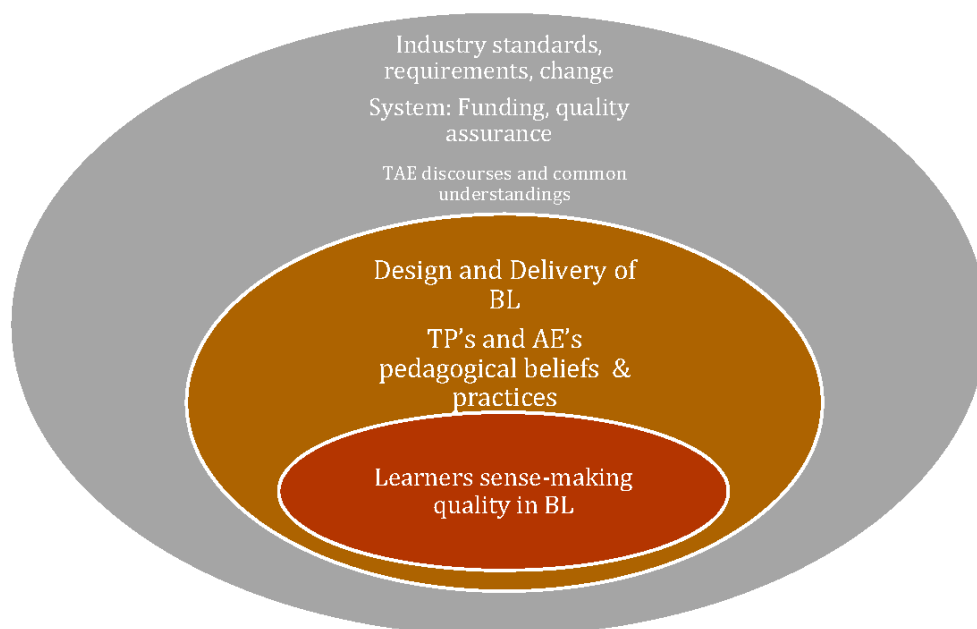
Industry standards, requirements, change

System: Funding, quality assurance

TAE discourses and common understandings

Design and Delivery of BL

TP's and AE's pedagogical beliefs & practices

Learners sense-making quality in BL